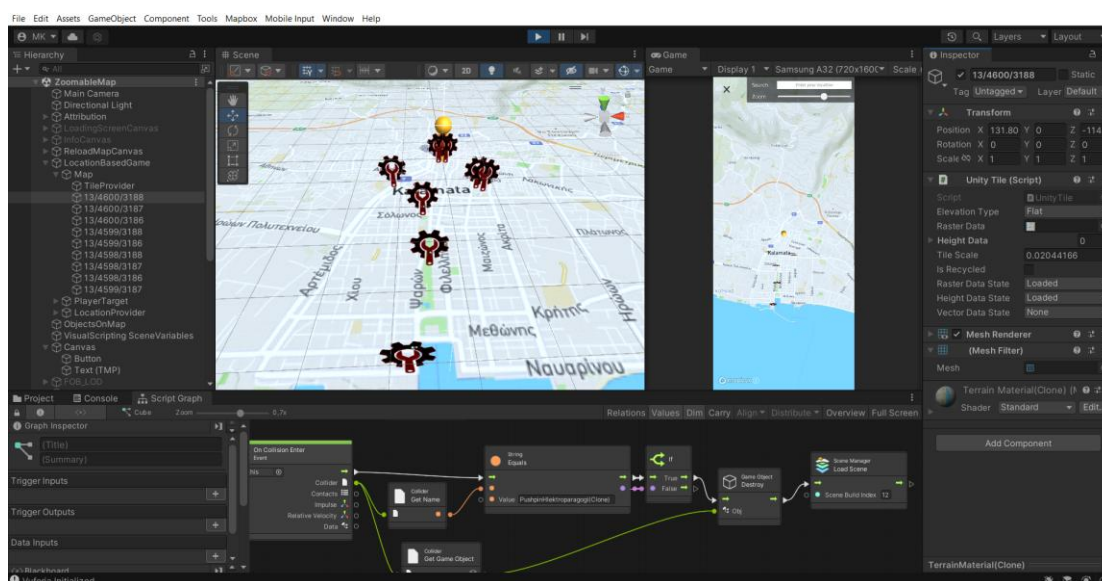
File Edit Assets GameObject Component Tools Mapbox Mobile Input Window Help

MK

Hierarchy

All

ZoomableMap
Main Camera
Directional Light
Attribution
LoadingScreenCanvas
InfoCanvas
ReloadMapCanvas
LocationBasedGame
Map
TileProvider
13/4600/3188
13/4600/3187
13/4600/3186
13/4599/3188
13/4599/3186
13/4598/3188
13/4598/3187
13/4598/3186
13/4599/3187
PlayerTarget
LocationProvider
ObjectsOnMap
VisualScripting SceneVariables
Canvas
Button
Text (TMP)
FOB_LOD

Scene

2D

Καλαμάτα
Τσαμαδού
Σολωμού
Πολυτεχνείου
Πλαταιών
Αρτέμιδος
Χίου
Ψαρών
Φιλελλήνων
Μαιζώνος
Αριστο
Μεθώνης
Κρήτης
Ναυαρίνου

Game

Game
Display 1
Samsung A32 (720x160
Scale

Search
Zoom
Enter your location
Kalamata

Inspector

13/4600/3188
Static
Tag Untagged
Layer Default

Transform
Position X 131.80 Y 0 Z -114
Rotation X 0 Y 0 Z 0
Scale X 1 Y 1 Z 1

Unity Tile (Script)
Script UnityTile
Elevation Type Flat
Raster Data
Height Data 0
Tile Scale 0.02044166
Is Recycled
Raster Data State Loaded
Height Data State Loaded
Vector Data State None

Mesh Renderer
(Mesh Filter)
Mesh

Terrain Material(Clone) (I
Shader Standard Edit

Add Component

TerrainMaterial(Clone)

Project
Console
Script Graph

Cube
Zoom
0.7x

Relations Values Dim Carry Align Distribute Overview Full Screen

Graph Inspector
(Title)
(Summary)
Trigger Inputs
Trigger Outputs
Data Inputs
Blackboard

On Collision Enter
Event
This
Collider
Contacts
Impulse
Relative Velocity
Data

Collider
Get Name

Collider
Get Game Object

String
Equals
Value PushpinHlektroparagogi(Clone)

If
True
False

Game Object
Destroy
Obj

Scene Manager
Load Scene
Scene Build Index 12

Vuforia Initialized